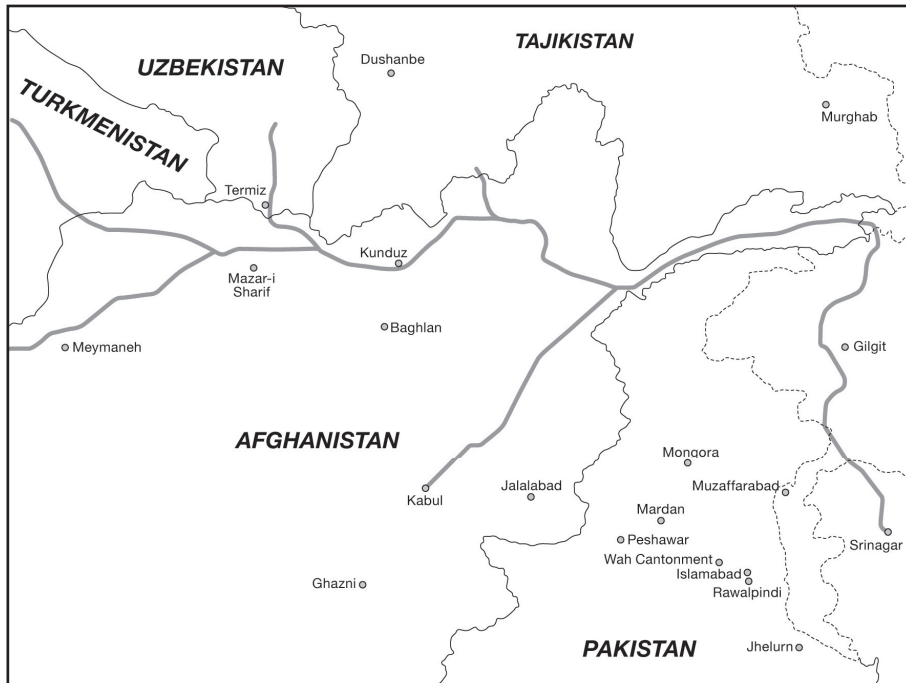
UZBEKISTAN

TAJIKISTAN

TURKMENISTAN

Dushanbe

Murghab

Termiz

Kunduz

Mazar-i Sharif

Baghlan

Meymaneh

Gilgit

AFGHANISTAN

Mongora

Kabul

Jalalabad

Muzaffarabad

Mardan

Peshawar

Srinagar

Wah Cantonment

Islamabad

Rawalpindi

Ghazni

PAKISTAN

Jhelurn